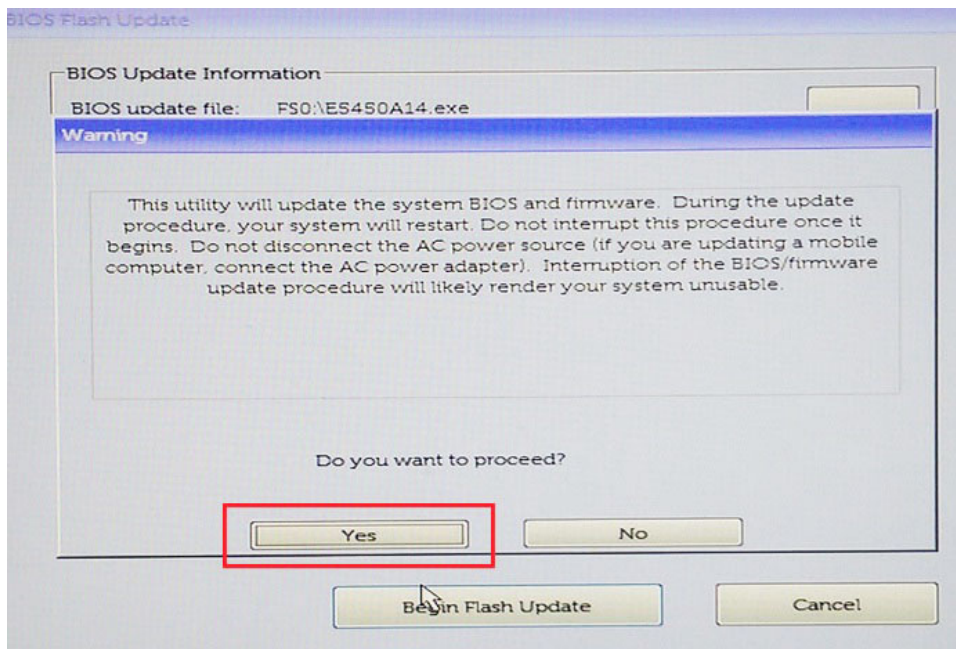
BIOS Flash Update

BIOS Update Information

BIOS update file: FS0:\E5450A14.exe

Warning

This utility will update the system BIOS and firmware. During the update procedure, your system will restart. Do not interrupt this procedure once it begins. Do not disconnect the AC power source (if you are updating a mobile computer, connect the AC power adapter). Interruption of the BIOS/firmware update procedure will likely render your system unusable.

Do you want to proceed?

Yes

No

Be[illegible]in Flash Update

Cancel